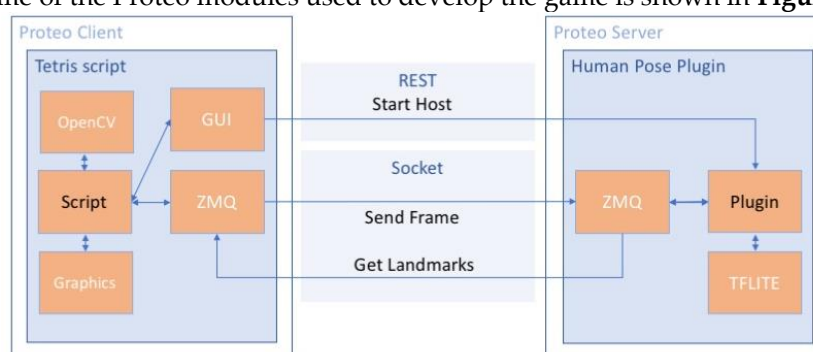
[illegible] of the Proteo modules used to develop the game is shown in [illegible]

Proteo Client

Tetris script

OpenCV

GUI

Script

ZMQ

Graphics

REST

Start Host

Socket

Send Frame

Get Landmarks

Proteo Server

Human Pose Plugin

ZMQ

Plugin

TFLITE